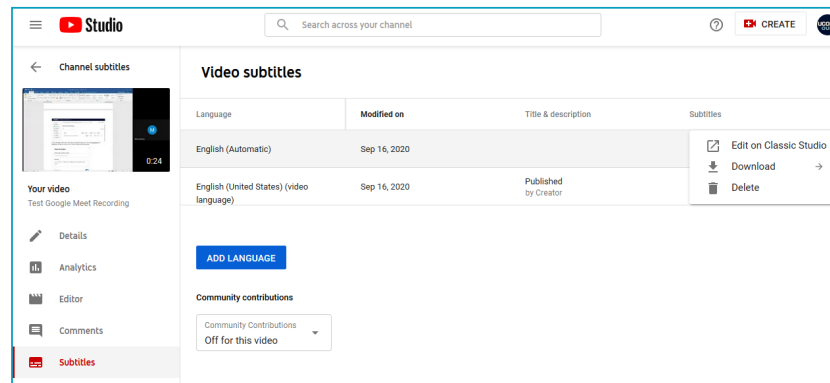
Studio

Search across your channel

CREATE

Channel subtitles

0:24

Your video
Test Google Meet Recording

Details
Analytics
Editor
Comments
Subtitles

Video subtitles

| Language | Modified on | Title & description | Subtitles |
|---|---|---|---|
| English (Automatic) | Sep 16, 2020 | | |
| English (United States) (video language) | Sep 16, 2020 | Published by Creator | |

Edit on Classic Studio
Download
Delete

ADD LANGUAGE

Community contributions

Community Contributions
Off for this video